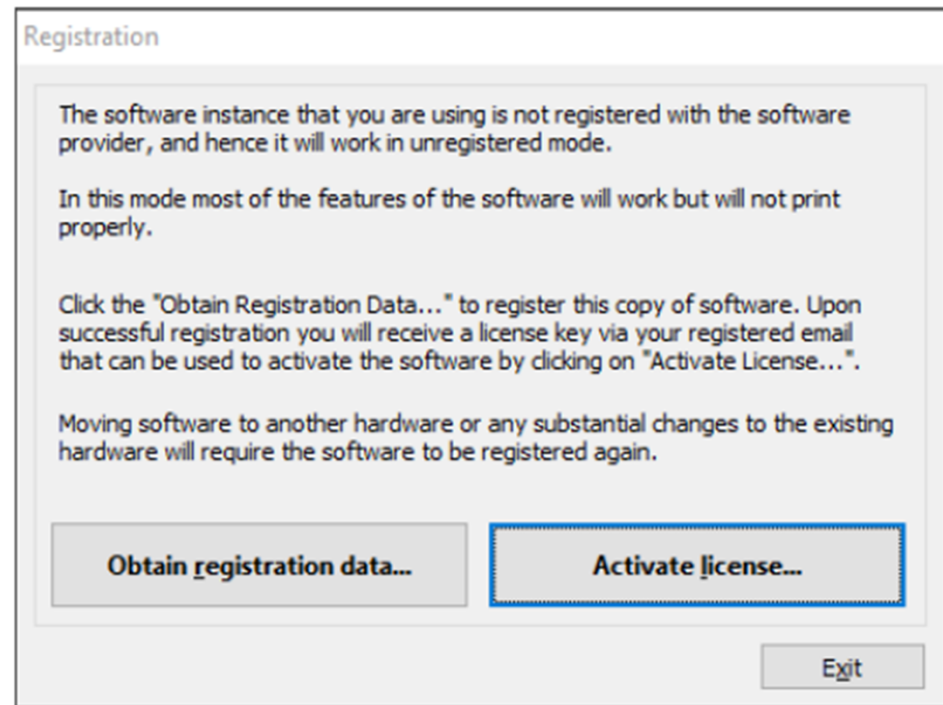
Registration

The software instance that you are using is not registered with the software provider, and hence it will work in unregistered mode.

In this mode most of the features of the software will work but will not print properly.

Click the "Obtain Registration Data..." to register this copy of software. Upon successful registration you will receive a license key via your registered email that can be used to activate the software by clicking on "Activate License...".

Moving software to another hardware or any substantial changes to the existing hardware will require the software to be registered again.

Obtain registration data...

Activate license...

Exit